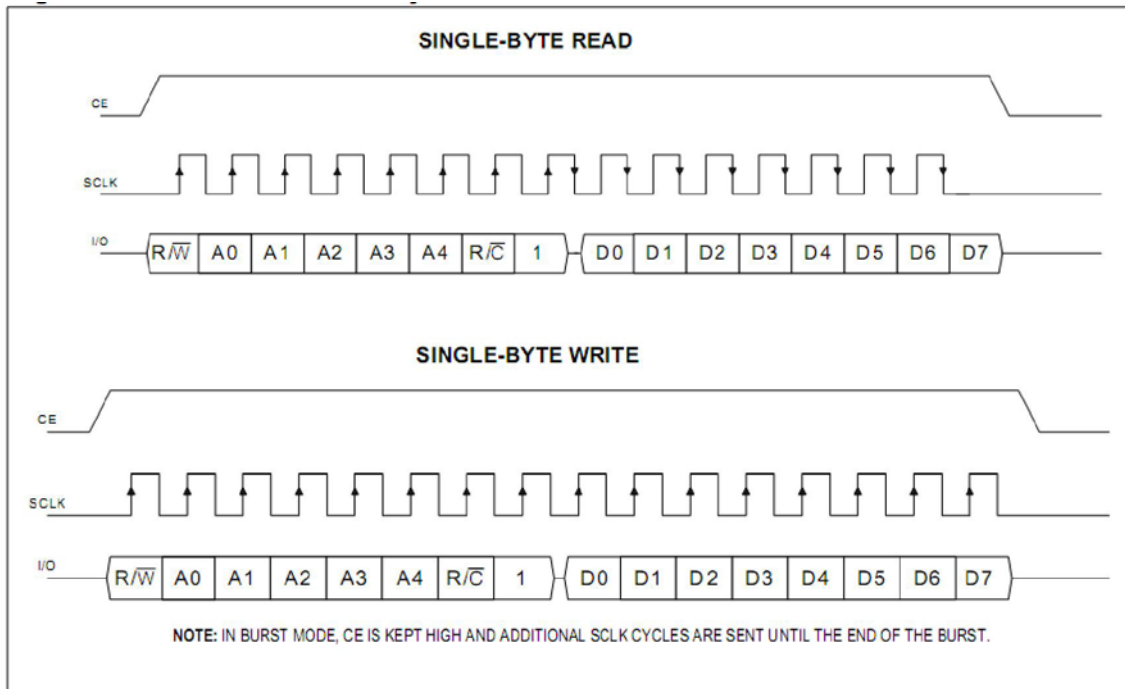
SINGLE-BYTE READ

CE

SCLK

I/O

| $R/\overline{W}$ | A0 | A1 | A2 | A3 | A4 | $R/\overline{C}$ | 1 | D0 | D1 | D2 | D3 | D4 | D5 | D6 | D7 |
|---|---|---|---|---|---|---|---|---|---|---|---|---|---|---|---|

SINGLE-BYTE WRITE

CE

SCLK

I/O

| $R/\overline{W}$ | A0 | A1 | A2 | A3 | A4 | $R/\overline{C}$ | 1 | D0 | D1 | D2 | D3 | D4 | D5 | D6 | D7 |
|---|---|---|---|---|---|---|---|---|---|---|---|---|---|---|---|

NOTE: IN BURST MODE, CE IS KEPT HIGH AND ADDITIONAL SCLK CYCLES ARE SENT UNTIL THE END OF THE BURST.